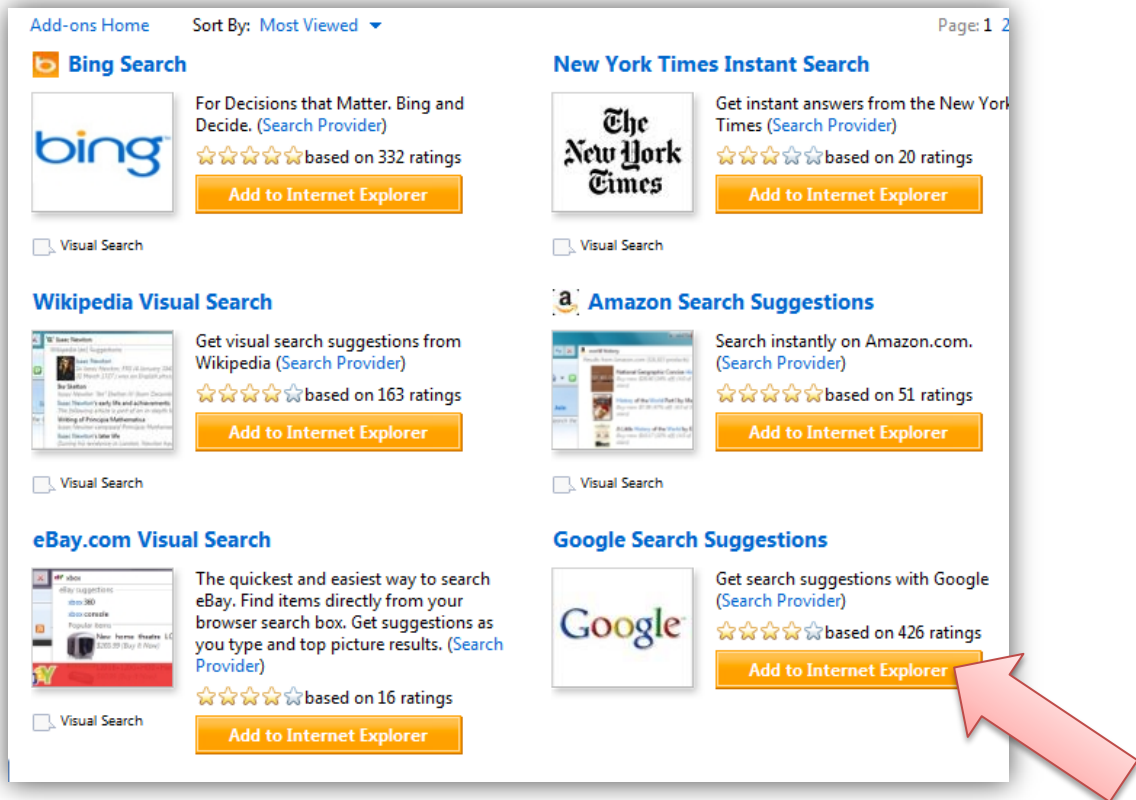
Add-ons Home Sort By: Most Viewed Page: 1 2

Bing Search

bing

For Decisions that Matter. Bing and Decide. (Search Provider)

based on 332 ratings

Add to Internet Explorer

Visual Search

New York Times Instant Search

The New York Times

Get instant answers from the New York Times (Search Provider)

based on 20 ratings

Add to Internet Explorer

Visual Search

Wikipedia Visual Search

Get visual search suggestions from Wikipedia (Search Provider)

based on 163 ratings

Add to Internet Explorer

Visual Search

Amazon Search Suggestions

Search instantly on Amazon.com. (Search Provider)

based on 51 ratings

Add to Internet Explorer

Visual Search

eBay.com Visual Search

The quickest and easiest way to search eBay. Find items directly from your browser search box. Get suggestions as you type and top picture results. (Search Provider)

based on 16 ratings

Add to Internet Explorer

Visual Search

Google Search Suggestions

Google

Get search suggestions with Google (Search Provider)

based on 426 ratings

Add to Internet Explorer